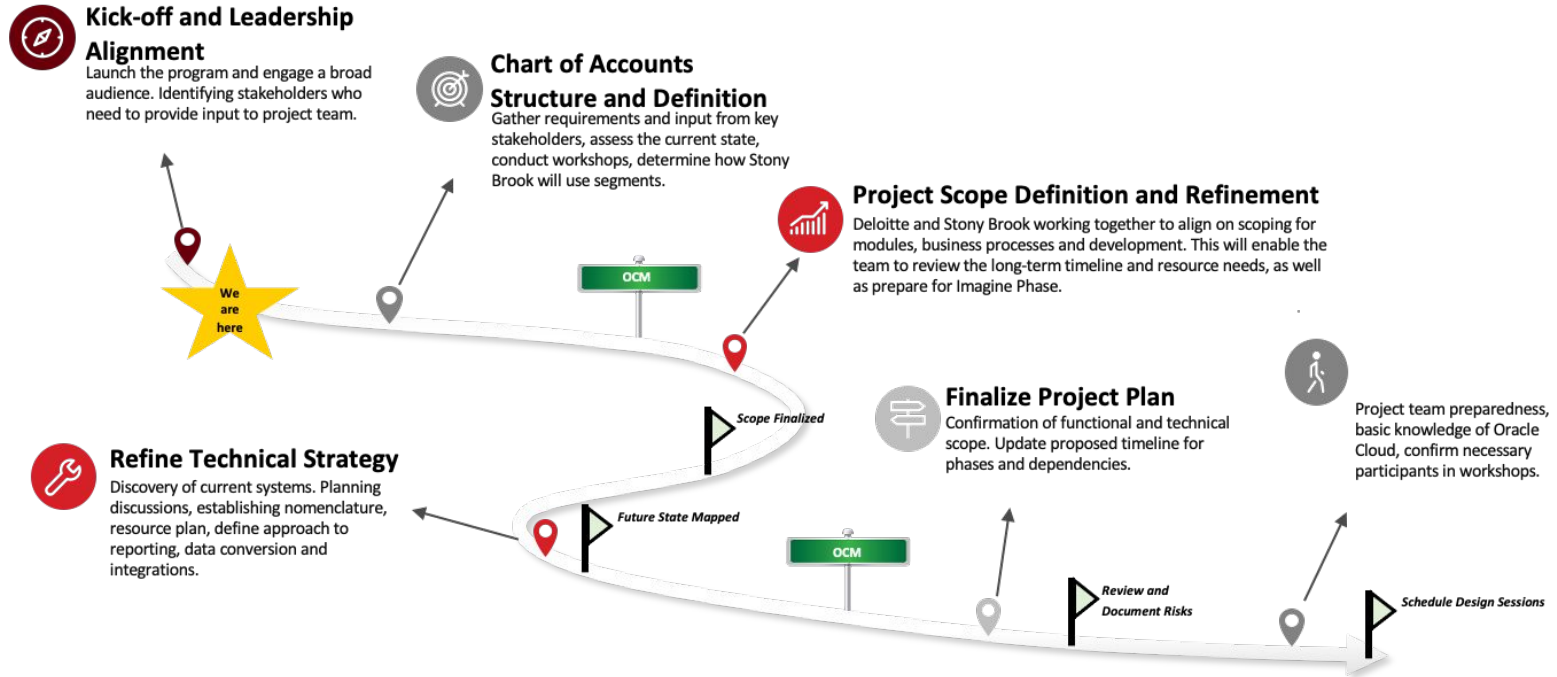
Kick-off and Leadership Alignment

Launch the program and engage a broad audience. Identifying stakeholders who need to provide input to project team.

Chart of Accounts Structure and Definition

Gather requirements and input from key stakeholders, assess the current state, conduct workshops, determine how Stony Brook will use segments.

Project Scope Definition and Refinement

Deloitte and Stony Brook working together to align on scoping for modules, business processes and development. This will enable the team to review the long-term timeline and resource needs, as well as prepare for Imagine Phase.

We are here

OCM

Scope Finalized

Finalize Project Plan

Confirmation of functional and technical scope. Update proposed timeline for phases and dependencies.

Project team preparedness, basic knowledge of Oracle Cloud, confirm necessary participants in workshops.

Refine Technical Strategy

Discovery of current systems. Planning discussions, establishing nomenclature, resource plan, define approach to reporting, data conversion and integrations.

Future State Mapped

OCM

Review and Document Risks

Schedule Design Sessions